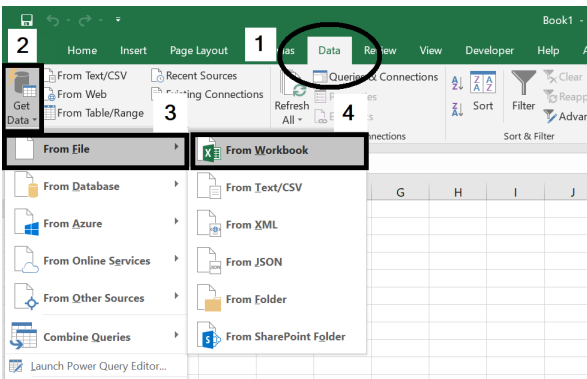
Book1 -

2

1

Home Insert Page Layout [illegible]as Data Review View Developer Help

Get Data

From Text/CSV
From Web
From Table/Range

Recent Sources
Existing Connections

3

Refresh All

Queries & Connections
Properties
Edit Links

4

Connections

Sort

Filter

Clear
Reapply
Advanced

Sort & Filter

From File

From Database

From Azure

From Online Services

From Other Sources

Combine Queries

Launch Power Query Editor...

From Workbook

From Text/CSV

From XML

From JSON

From Folder

From SharePoint Folder

G H I J